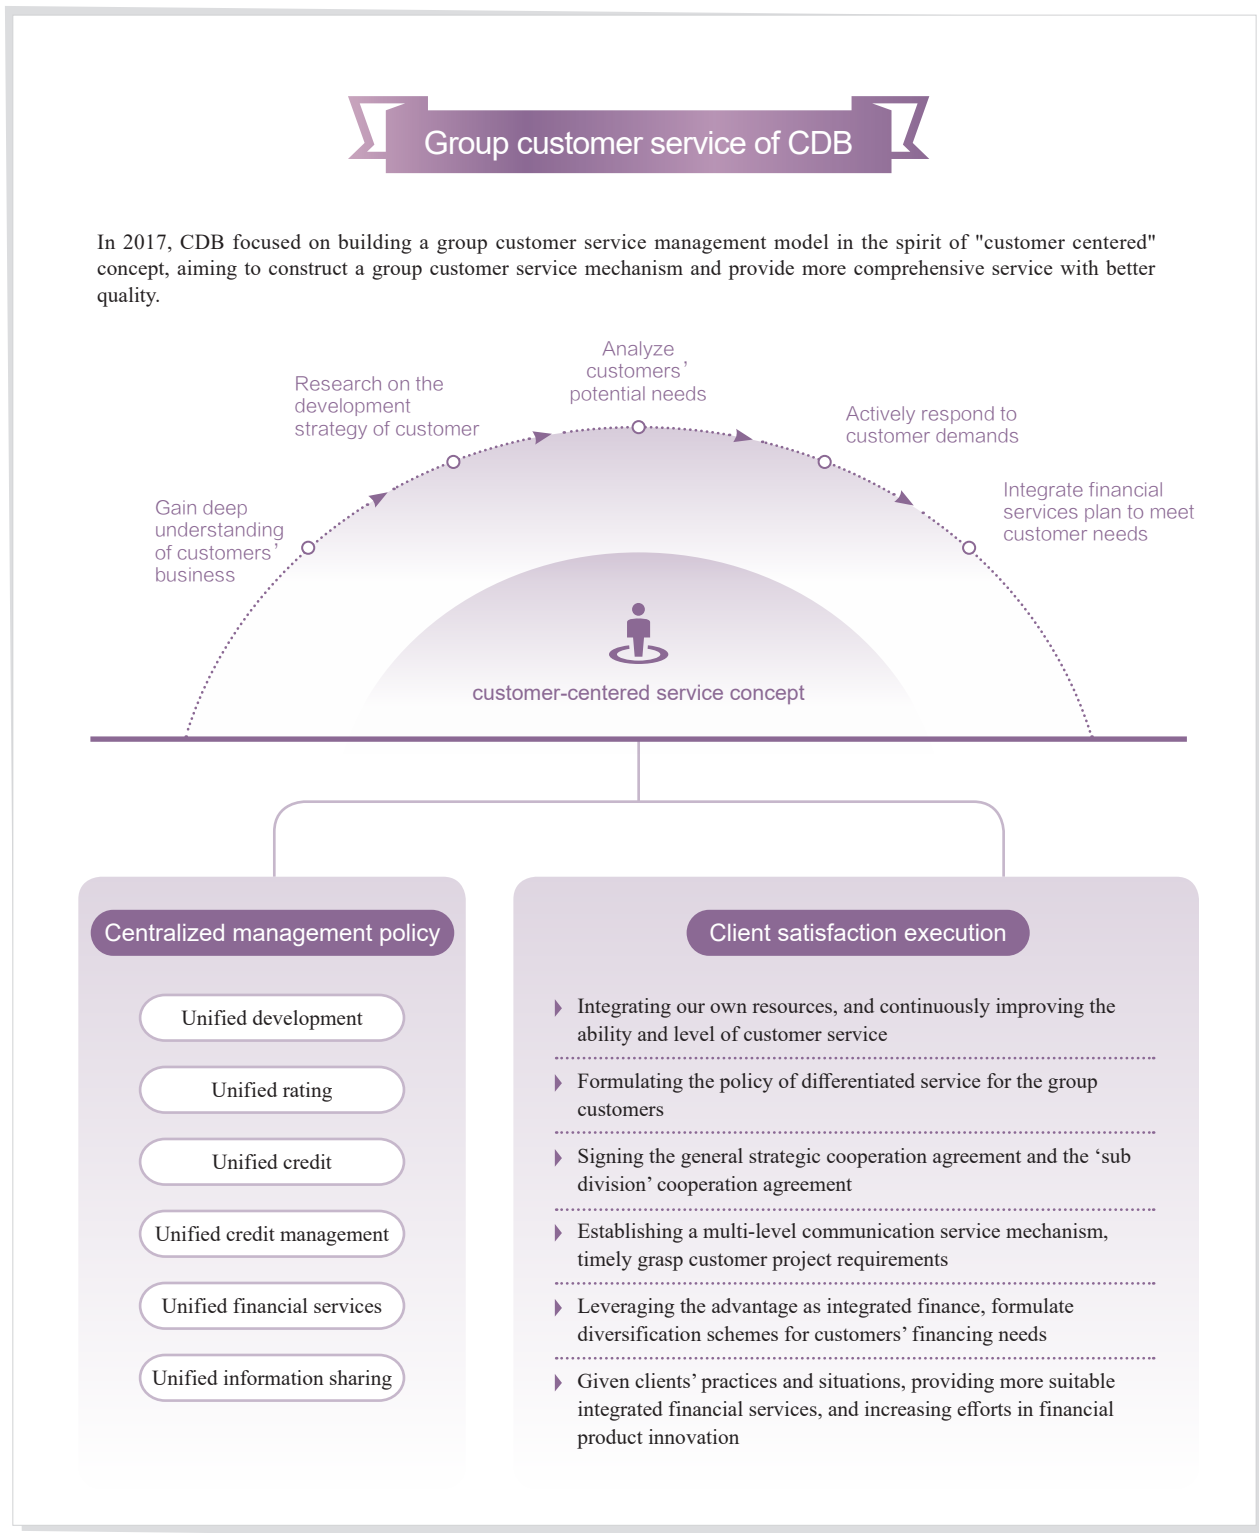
Group customer service of CDB

In 2017, CDB focused on building a group customer service management model in the spirit of "customer centered" concept, aiming to construct a group customer service mechanism and provide more comprehensive service with better quality.

Gain deep understanding of customers’ business

Research on the development strategy of customer

Analyze customers’ potential needs

Actively respond to customer demands

Integrate financial services plan to meet customer needs

customer-centered service concept

Centralized management policy

Unified development

Unified rating

Unified credit

Unified credit management

Unified financial services

Unified information sharing

Client satisfaction execution

Integrating our own resources, and continuously improving the ability and level of customer service

Formulating the policy of differentiated service for the group customers

Signing the general strategic cooperation agreement and the ‘sub division’ cooperation agreement

Establishing a multi-level communication service mechanism, timely grasp customer project requirements

Leveraging the advantage as integrated finance, formulate diversification schemes for customers’ financing needs

Given clients’ practices and situations, providing more suitable integrated financial services, and increasing efforts in financial product innovation